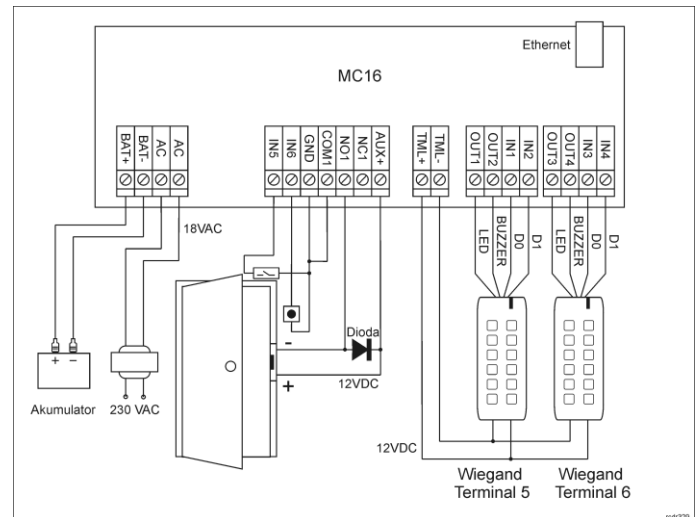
Ethernet

MC16

BAT+
BAT-
AC
AC

IN5
IN6
GND
COM1
NO1
NC1
AUX+

TML+
TML-

OUT1
OUT2
IN1
IN2

OUT3
OUT4
IN3
IN4

18VAC

LED
BUZZER
D0
D1

LED
BUZZER
D0
D1

Dioda

-
+

12VDC

+ -

Akumulator

230 VAC

12VDC

Wiegand Terminal 5

Wiegand Terminal 6